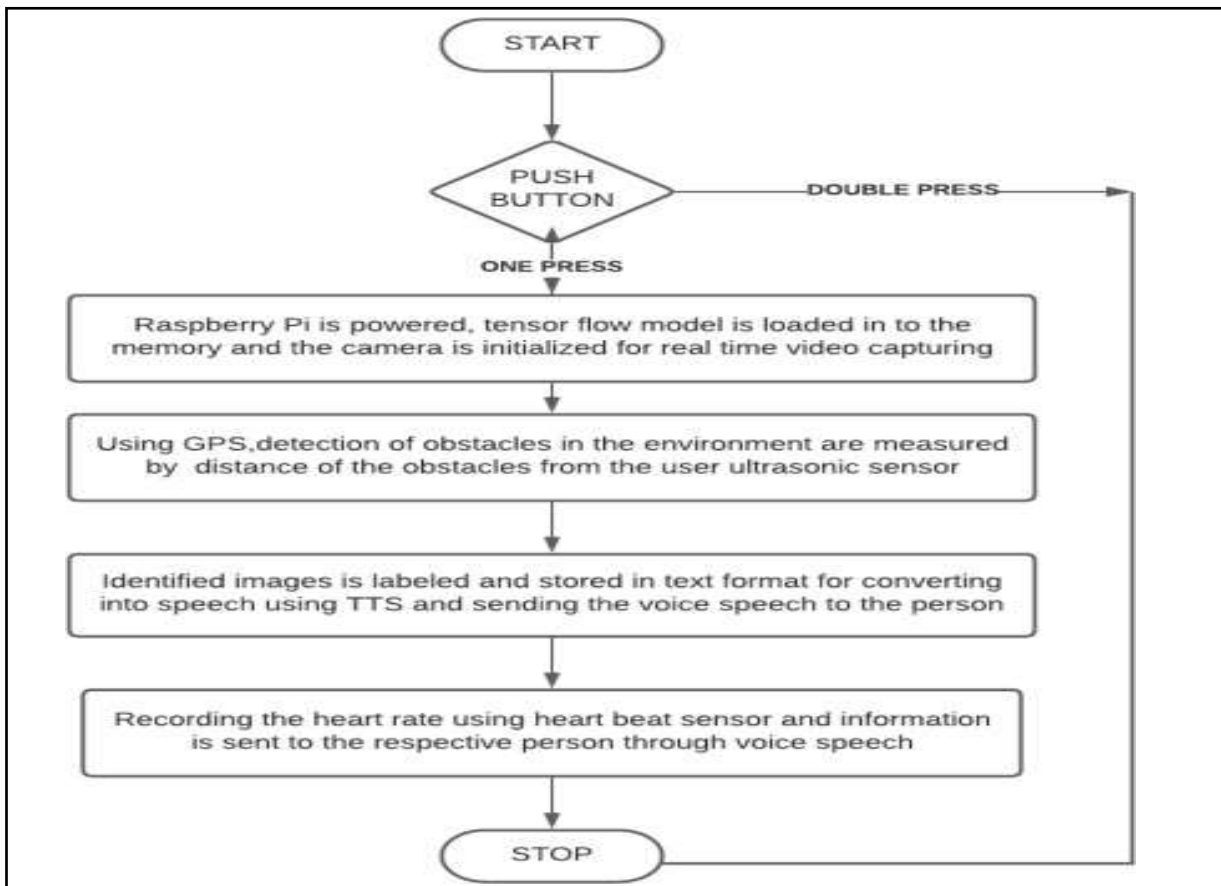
START

PUSH BUTTON

DOUBLE PRESS

ONE PRESS

Raspberry Pi is powered, tensor flow model is loaded in to the memory and the camera is initialized for real time video capturing

Using GPS,detection of obstacles in the environment are measured by distance of the obstacles from the user ultrasonic sensor

Identified images is labeled and stored in text format for converting into speech using TTS and sending the voice speech to the person

Recording the heart rate using heart beat sensor and information is sent to the respective person through voice speech

STOP